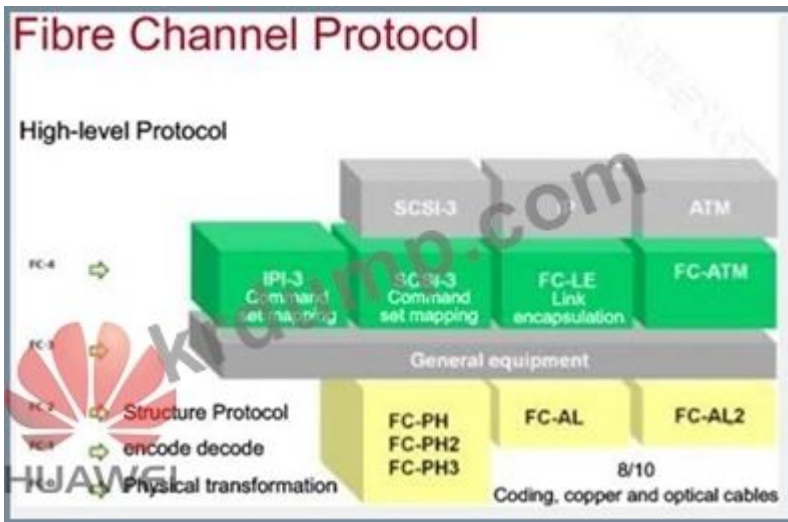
Fibre Channel Protocol

High-level Protocol

SCSI-3

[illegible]

ATM

FC-4

IPI-3 Command set mapping

SCSI-3 Command set mapping

FC-LE Link encapsulation

FC-ATM

FC-3

General equipment

FC-2

Structure Protocol

FC-1

encode decode

FC-0

Physical transformation

FC-PH
FC-PH2
FC-PH3

FC-AL

FC-AL2

8/10
Coding, copper and optical cables

kvaimp.com

HUAWEI